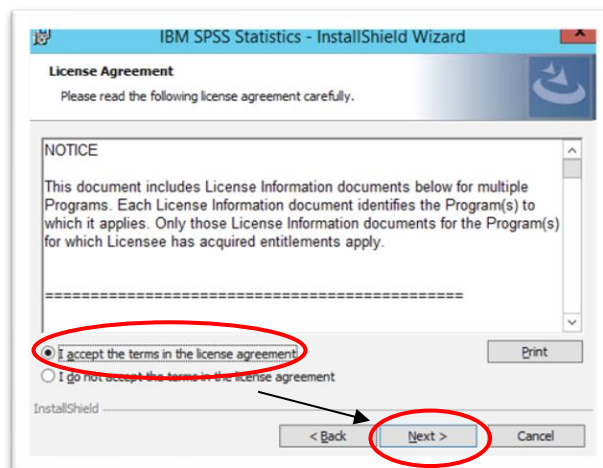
IBM SPSS Statistics - InstallShield Wizard

License Agreement

Please read the following license agreement carefully.

NOTICE

This document includes License Information documents below for multiple Programs. Each License Information document identifies the Program(s) to which it applies. Only those License Information documents for the Program(s) for which Licensee has acquired entitlements apply.

================================================

I accept the terms in the license agreement

I do not accept the terms in the license agreement

Print

InstallShield

< Back

Next >

Cancel